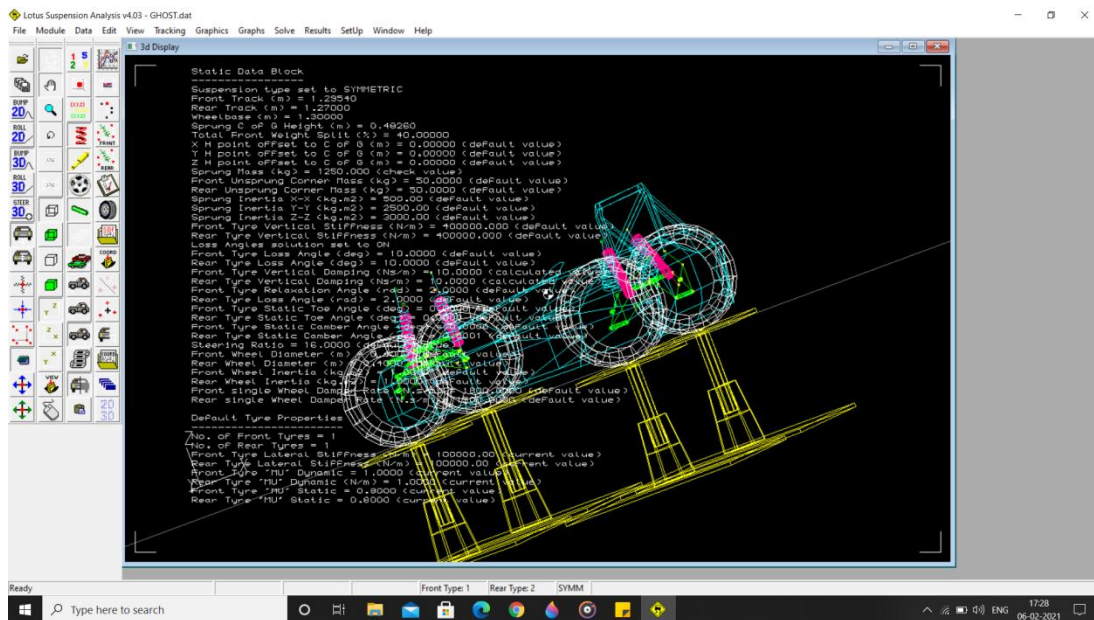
Lotus Suspension Analysis v4.03 - GHOST.dat

File Module Data Edit View Tracking Graphics Graphs Solve Results SetUp Window Help

3d Display

Static Data Block
----------------
Suspension type set to SYMMETRIC
Front Track (m) = 1.29540
Rear Track (m) = 1.27000
Wheelbase (m) = 1.30000
Sprung C of G Height (m) = 0.40260
Total Front Weight Split (%) = 40.00000
X H point offset to C of G (m) = 0.00000 (default value)
Y H point offset to C of G (m) = 0.00000 (default value)
Z H point offset to C of G (m) = 0.00000 (default value)
Sprung Mass (kg) = 1250.000 (check value)
Front Unsprung Corner Mass (kg) = 50.0000 (default value)
Rear Unsprung Corner Mass (kg) = 50.0000 (default value)
Sprung Inertia X-X (kg.m2) = 500.00 (default value)
Sprung Inertia Y-Y (kg.m2) = 2500.00 (default value)
Sprung Inertia Z-Z (kg.m2) = 3000.00 (default value)
Front Tyre Vertical Stiffness (N/m) = 400000.000 (default value)
Rear Tyre Vertical Stiffness (N/m) = 400000.000 (default value)
Loss Angles solution set to ON
Front Tyre Loss Angle (deg) = 10.0000 (default value)
Rear Tyre Loss Angle (deg) = 10.0000 (default value)
Front Tyre Vertical Damping (Ns/m) = 10.0000 (calculated value)
Rear Tyre Vertical Damping (Ns/m) = 10.0000 (calculated value)
Front Tyre Relaxation Angle (rad) = 2.0000 (default value)
Rear Tyre Loss Angle (rad) = 2.0000 (default value)
Front Tyre Static Toe Angle (deg) = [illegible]
Rear Tyre Static Toe Angle (deg) = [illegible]
Front Tyre Static Camber Angle (deg) = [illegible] (default value)
Rear Tyre Static Camber Angle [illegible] (default value)
Steering Ratio = 16.0000 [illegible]
Front Wheel Diameter (m) = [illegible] value)
Rear Wheel Diameter (m) = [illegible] value)
Front Wheel Inertia (kg.m2) = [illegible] value)
Rear Wheel Inertia (kg.m2) = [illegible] (default value)
Front single Wheel Damper Rate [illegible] (default value)
Rear single Wheel Damper Rate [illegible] (default value)

Default Tyre Properties
-----------------------
No. of Front Tyres = 1
No. of Rear Tyres = 1
Front Tyre Lateral Stiffness (N/m) = 100000.00 (current value)
Rear Tyre Lateral Stiffness (N/m) = 100000.00 (current value)
Front Tyre "MU" Dynamic = 1.0000 (current value)
Rear Tyre "MU" Dynamic (N/m) = 1.0000 (current value)
Front Tyre "MU" Static = 0.8000 (current value)
Rear Tyre "MU" Static = 0.8000 (current value)

Ready
Front Type: 1
Rear Type: 2
SYMM

Type here to search
17:28
06-02-2021
ENG